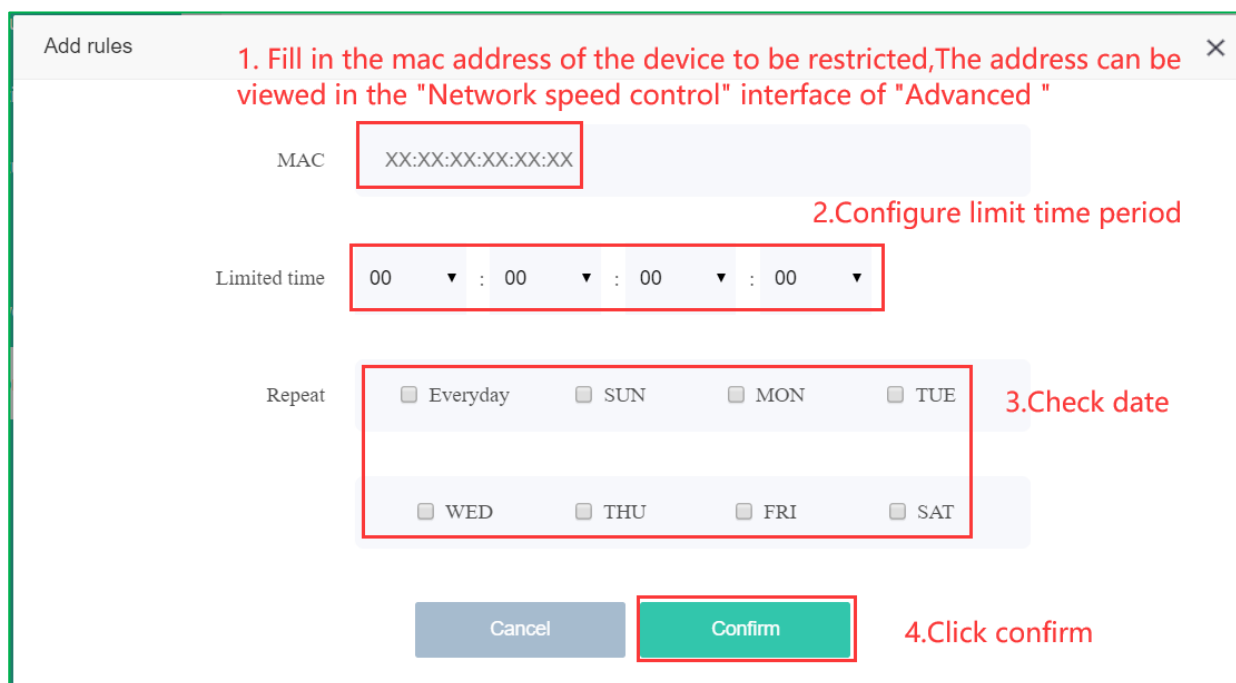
Add rules

1. Fill in the mac address of the device to be restricted,The address can be viewed in the "Network speed control" interface of "Advanced "

×

MAC XX:XX:XX:XX:XX:XX

2.Configure limit time period

Limited time 00 : 00 : 00 : 00

Repeat Everyday SUN MON TUE

3.Check date

WED THU FRI SAT

Cancel Confirm

4.Click confirm